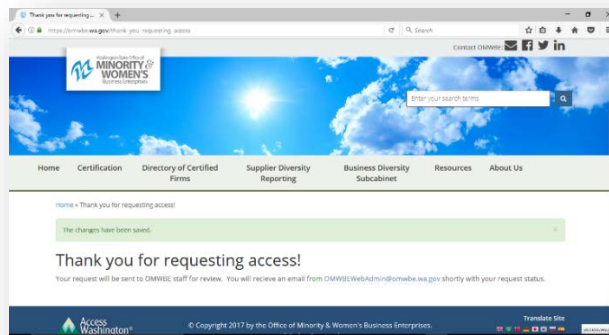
Thank you for requesting... ×

https://omwbe.wa.gov/thank-you-requesting-access

Search

Contact OMWBE:

Washington State Office of MINORITY & WOMEN'S Business Enterprises

Enter your search terms

Home | Certification | Directory of Certified Firms | Supplier Diversity Reporting | Business Diversity Subcabinet | Resources | About Us

Home » Thank you for requesting access!

The changes have been saved.

Thank you for requesting access!

Your request will be sent to OMWBE staff for review. You will recieve an email from OMWBEWebAdmin@omwbe.wa.gov shortly with your request status.

Access Washington®

© Copyright 2017 by the Office of Minority & Women's Business Enterprises.

Translate Site